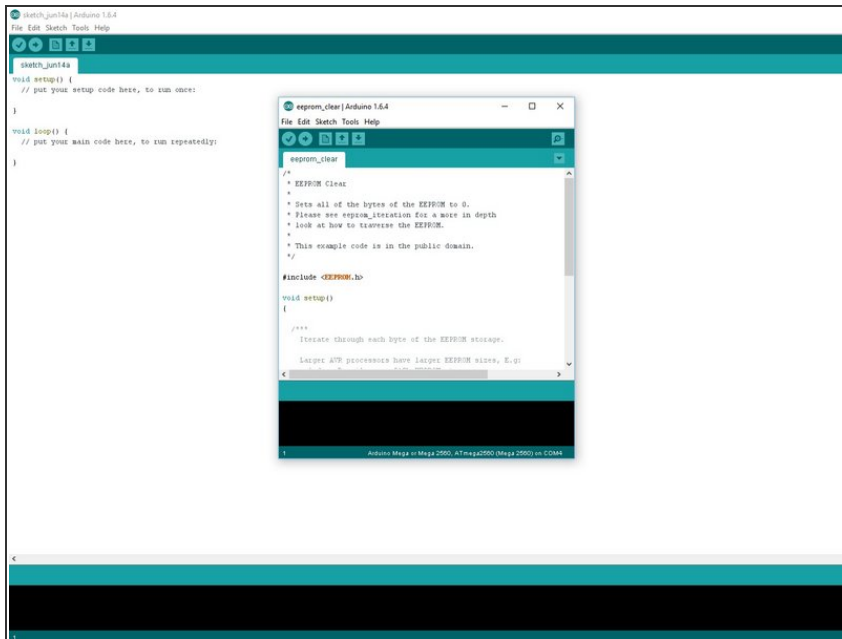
sketch_jun14a | Arduino 1.6.4
File Edit Sketch Tools Help
sketch_jun14a
void setup() {
  // put your setup code here, to run once:

}

void loop() {
  // put your main code here, to run repeatedly:

}

eeprom_clear | Arduino 1.6.4
File Edit Sketch Tools Help
eeprom_clear
/*
 * EEPROM Clear
 *
 * Sets all of the bytes of the EEPROM to 0.
 * Please see eeprom_iteration for a more in depth
 * look at how to traverse the EEPROM.
 *
 * This example code is in the public domain.
 */

#include <EEPROM.h>

void setup()
{

  /***
    Iterate through each byte of the EEPROM storage.

    Larger AVR processors have larger EEPROM sizes, E.g:
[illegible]

1 Arduino Mega or Mega 2560, ATmega2560 (Mega 2560) on COM4

1